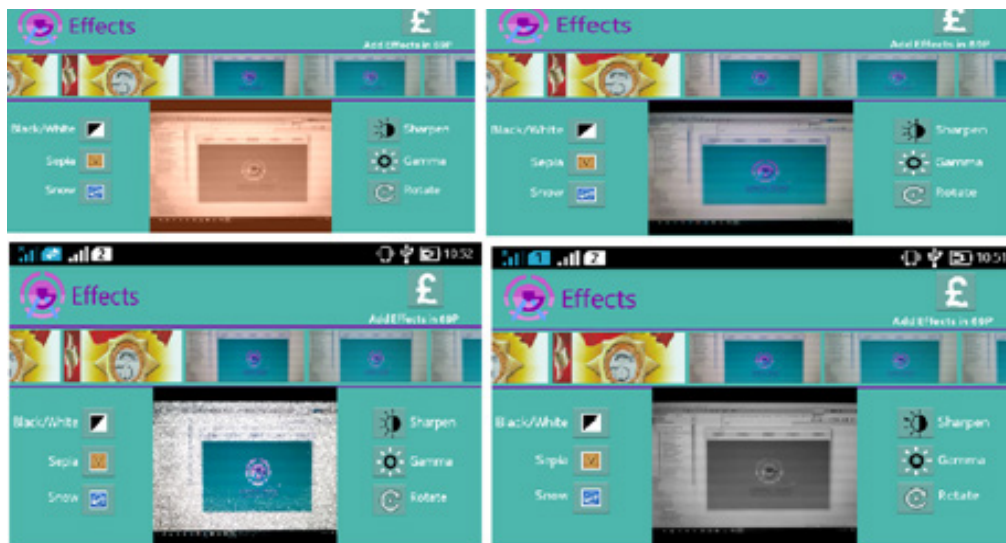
Effects
£
Add Effects in 69P
Black/White
Sepia
Snow
Sharpen
Gamma
Rotate

Effects
£
Add Effects in 69P
Black/White
Sepia
Snow
Sharpen
Gamma
Rotate

2
10:52
Effects
£
Add Effects in 69P
Black/White
Sepia
Snow
Sharpen
Gamma
Rotate

1
2
10:51
Effects
£
Add Effects in 69P
Black/White
Sepia
Snow
Sharpen
Gamma
Rotate